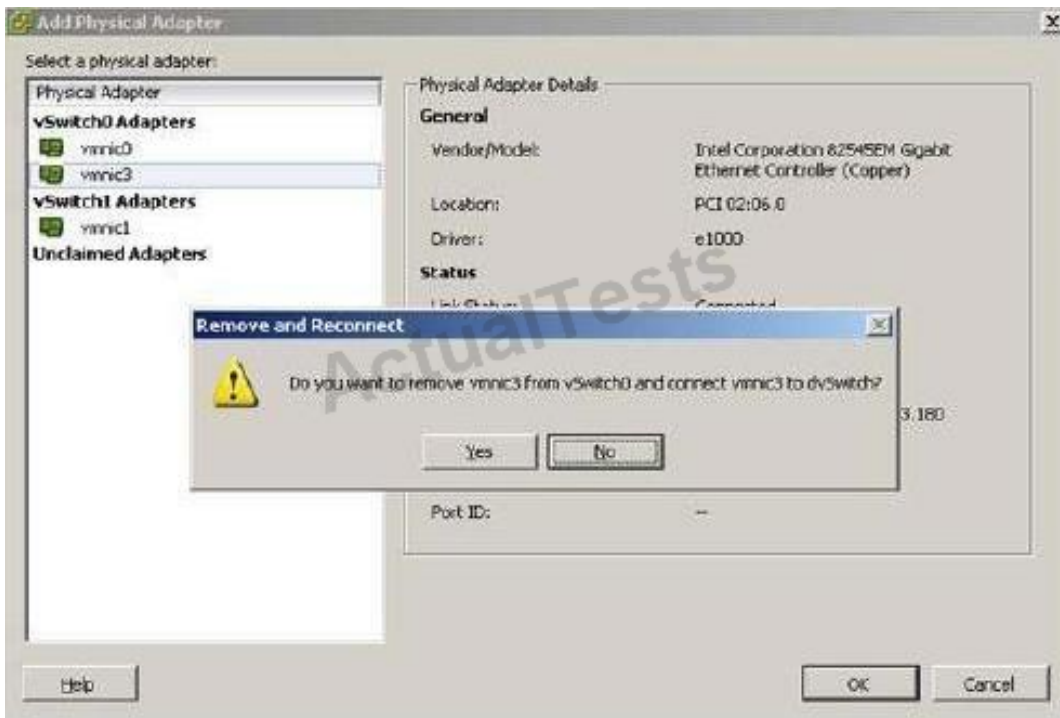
Add Physical Adapter

Select a physical adapter:

Physical Adapter

vSwitch0 Adapters

vmnic0

vmnic3

vSwitch1 Adapters

vmnic1

Unclaimed Adapters

Physical Adapter Details

General

Vendor/Model: Intel Corporation 82545EM Gigabit Ethernet Controller (Copper)

Location: PCI 02:06.0

Driver: e1000

Status

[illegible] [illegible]

Remove and Reconnect

Do you want to remove vmnic3 from vSwitch0 and connect vmnic3 to dvSwitch?

Yes

No

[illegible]3.180

Port ID: --

ActualTests

Help

OK

Cancel